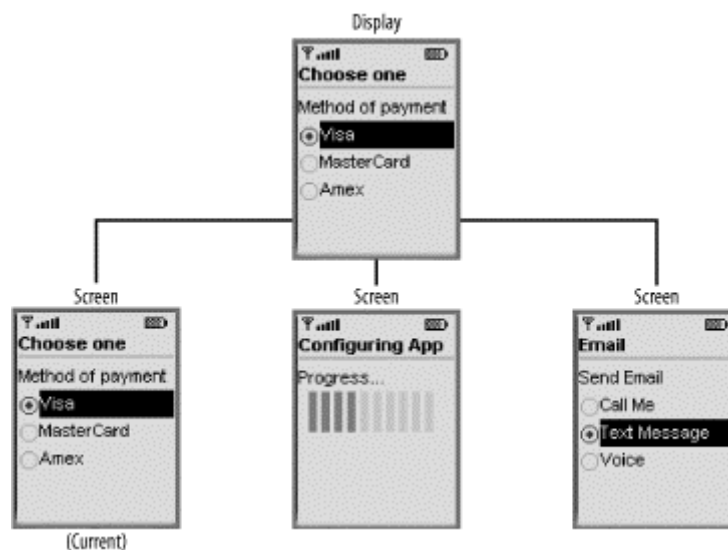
Display

Choose one

Method of payment

Visa

MasterCard

Amex

Screen

Choose one

Method of payment

Visa

MasterCard

Amex

(Current)

Screen

Configuring App

Progress...

Screen

Email

Send Email

Call Me

Text Message

Voice